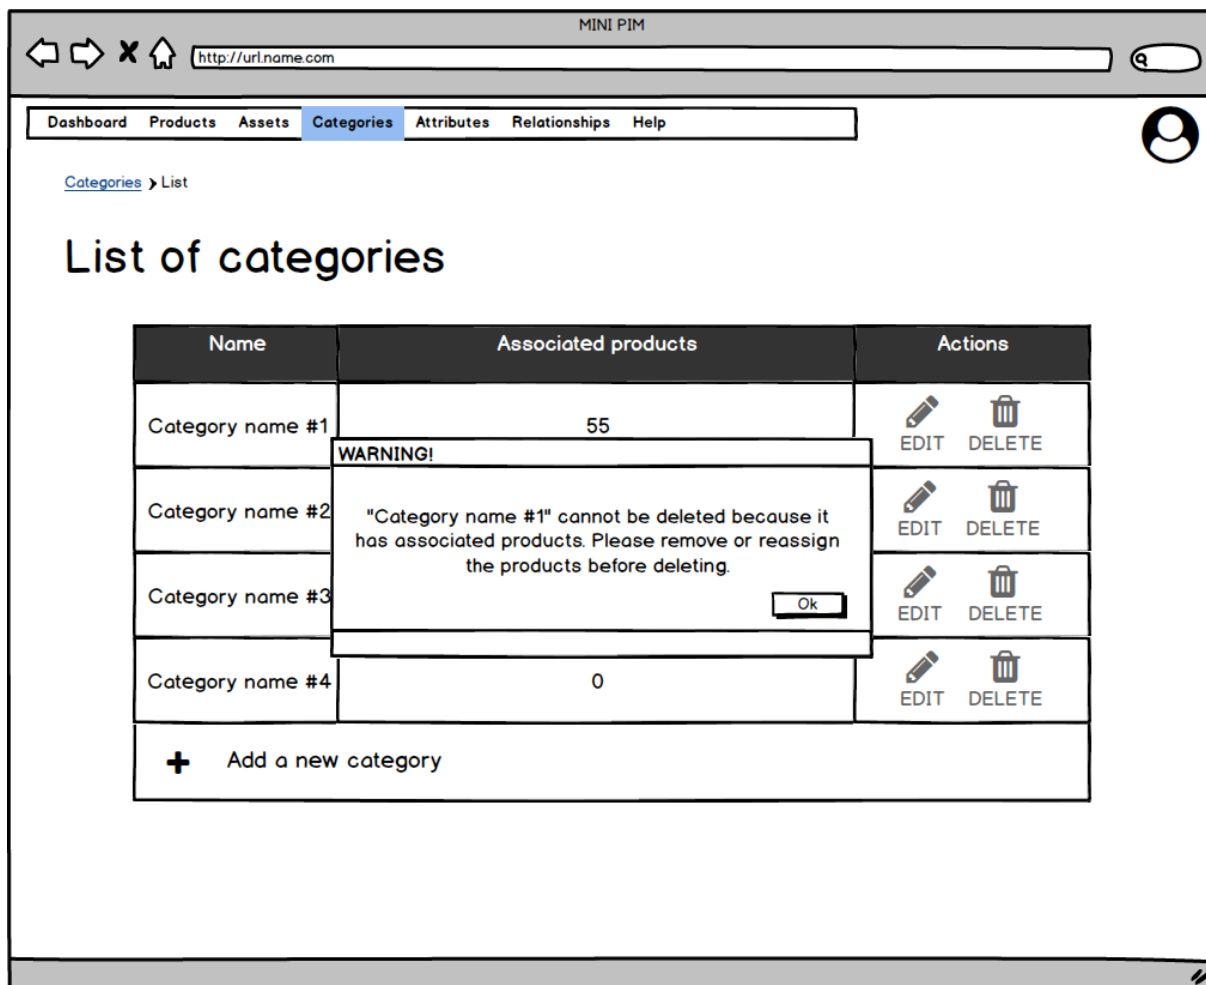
MINI PIM

http://url.name.com

Dashboard Products Assets Categories Attributes Relationships Help

Categories › List

List of categories

| Name | Associated products | Actions |
|---|---|---|
| Category name #1 | 55 | EDIT DELETE |
| Category name #2 | | EDIT DELETE |
| Category name #3 | | EDIT DELETE |
| Category name #4 | 0 | EDIT DELETE |

WARNING!

"Category name #1" cannot be deleted because it has associated products. Please remove or reassign the products before deleting.

Ok

+ Add a new category